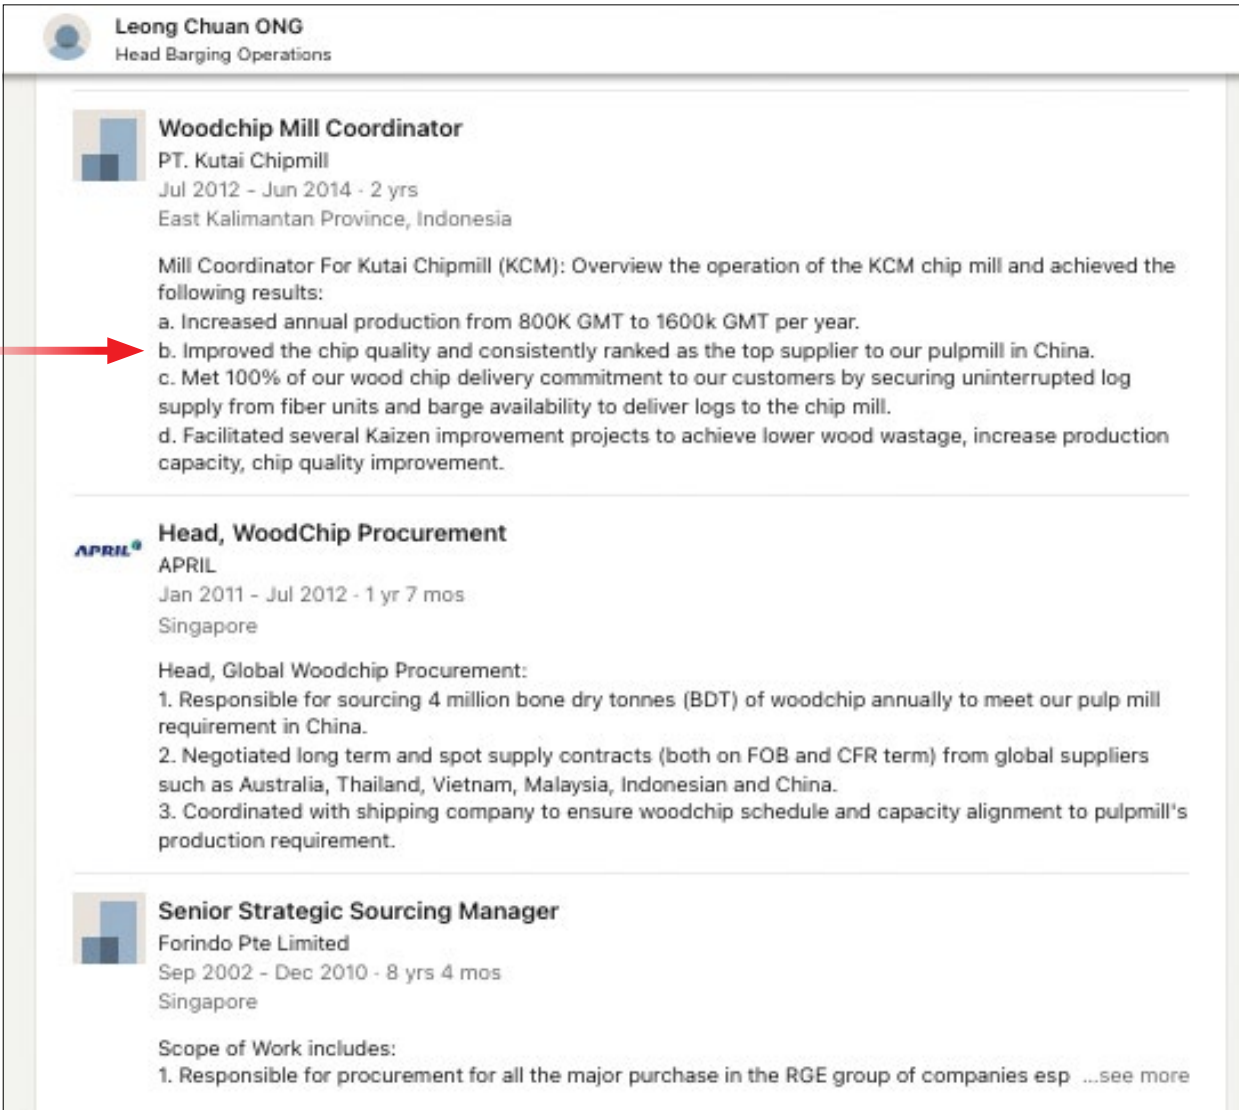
Leong Chuan ONG
Head Barging Operations

Woodchip Mill Coordinator
PT. Kutai Chipmill
Jul 2012 - Jun 2014 · 2 yrs
East Kalimantan Province, Indonesia

Mill Coordinator For Kutai Chipmill (KCM): Overview the operation of the KCM chip mill and achieved the following results:
a. Increased annual production from 800K GMT to 1600k GMT per year.
b. Improved the chip quality and consistently ranked as the top supplier to our pulpmill in China.
c. Met 100% of our wood chip delivery commitment to our customers by securing uninterrupted log supply from fiber units and barge availability to deliver logs to the chip mill.
d. Facilitated several Kaizen improvement projects to achieve lower wood wastage, increase production capacity, chip quality improvement.

APRIL

Head, WoodChip Procurement
APRIL
Jan 2011 - Jul 2012 · 1 yr 7 mos
Singapore

Head, Global Woodchip Procurement:
1. Responsible for sourcing 4 million bone dry tonnes (BDT) of woodchip annually to meet our pulp mill requirement in China.
2. Negotiated long term and spot supply contracts (both on FOB and CFR term) from global suppliers such as Australia, Thailand, Vietnam, Malaysia, Indonesian and China.
3. Coordinated with shipping company to ensure woodchip schedule and capacity alignment to pulpmill's production requirement.

Senior Strategic Sourcing Manager
Forindo Pte Limited
Sep 2002 - Dec 2010 · 8 yrs 4 mos
Singapore

Scope of Work includes:
1. Responsible for procurement for all the major purchase in the RGE group of companies esp ...see more